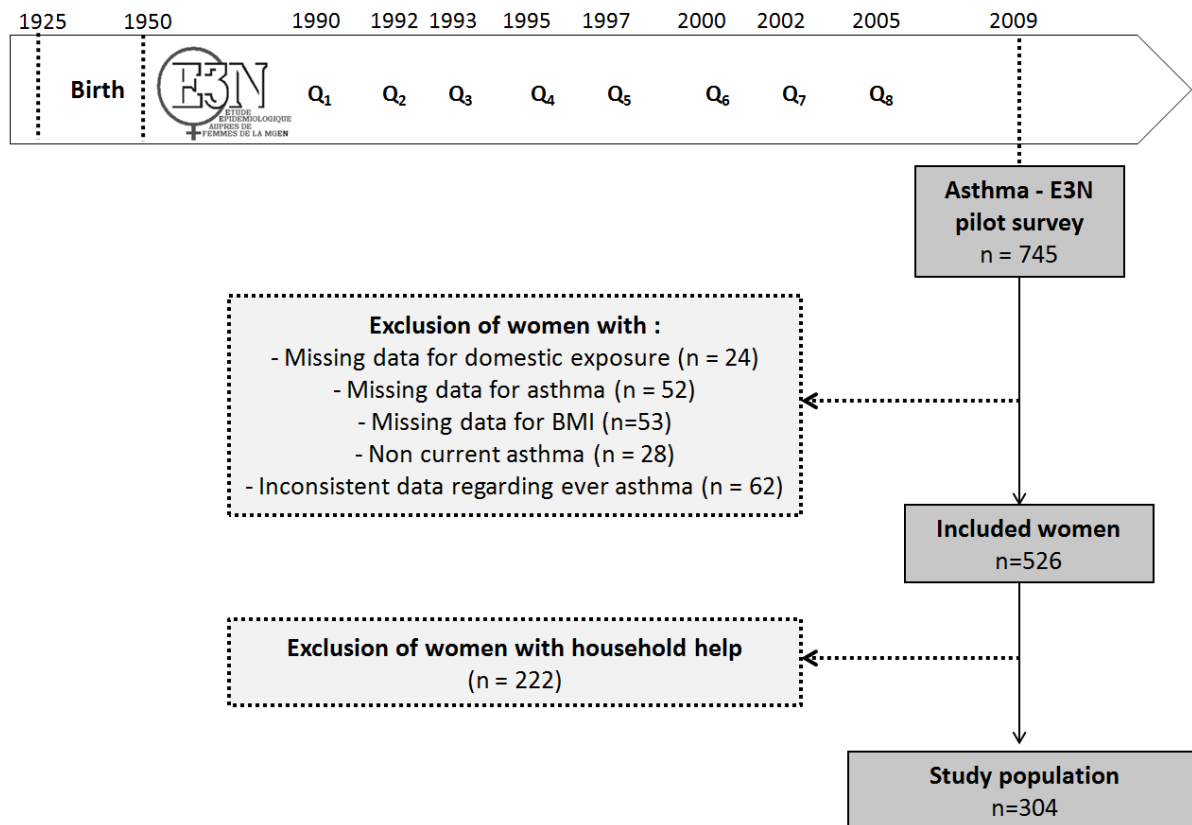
1925 1950 1990 1992 1993 1995 1997 2000 2002 2005 2009

Birth

E3N
ETUDE EPIDEMIOLOGIQUE AUPRES DE FEMMES DE LA MGEN

$Q_1$ $Q_2$ $Q_3$ $Q_4$ $Q_5$ $Q_6$ $Q_7$ $Q_8$

Asthma - E3N pilot survey
n = 745

Exclusion of women with :
- Missing data for domestic exposure (n = 24)
- Missing data for asthma (n = 52)
- Missing data for BMI (n=53)
- Non current asthma (n = 28)
- Inconsistent data regarding ever asthma (n = 62)

Included women
n=526

Exclusion of women with household help
(n = 222)

Study population
n=304